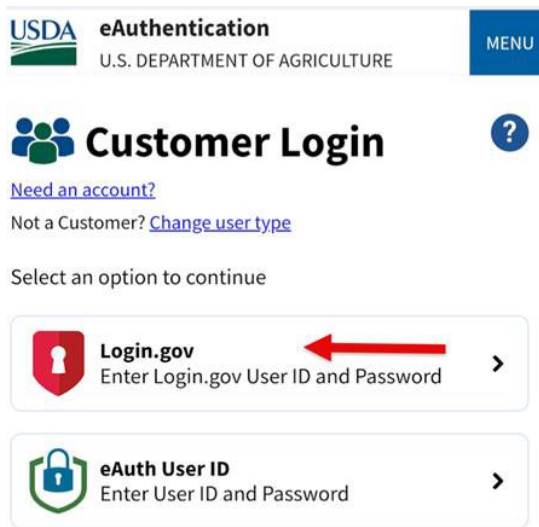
USDA eAuthentication
U.S. DEPARTMENT OF AGRICULTURE

MENU

Customer Login

?

Need an account?

Not a Customer? Change user type

Select an option to continue

Login.gov
Enter Login.gov User ID and Password

eAuth User ID
Enter User ID and Password